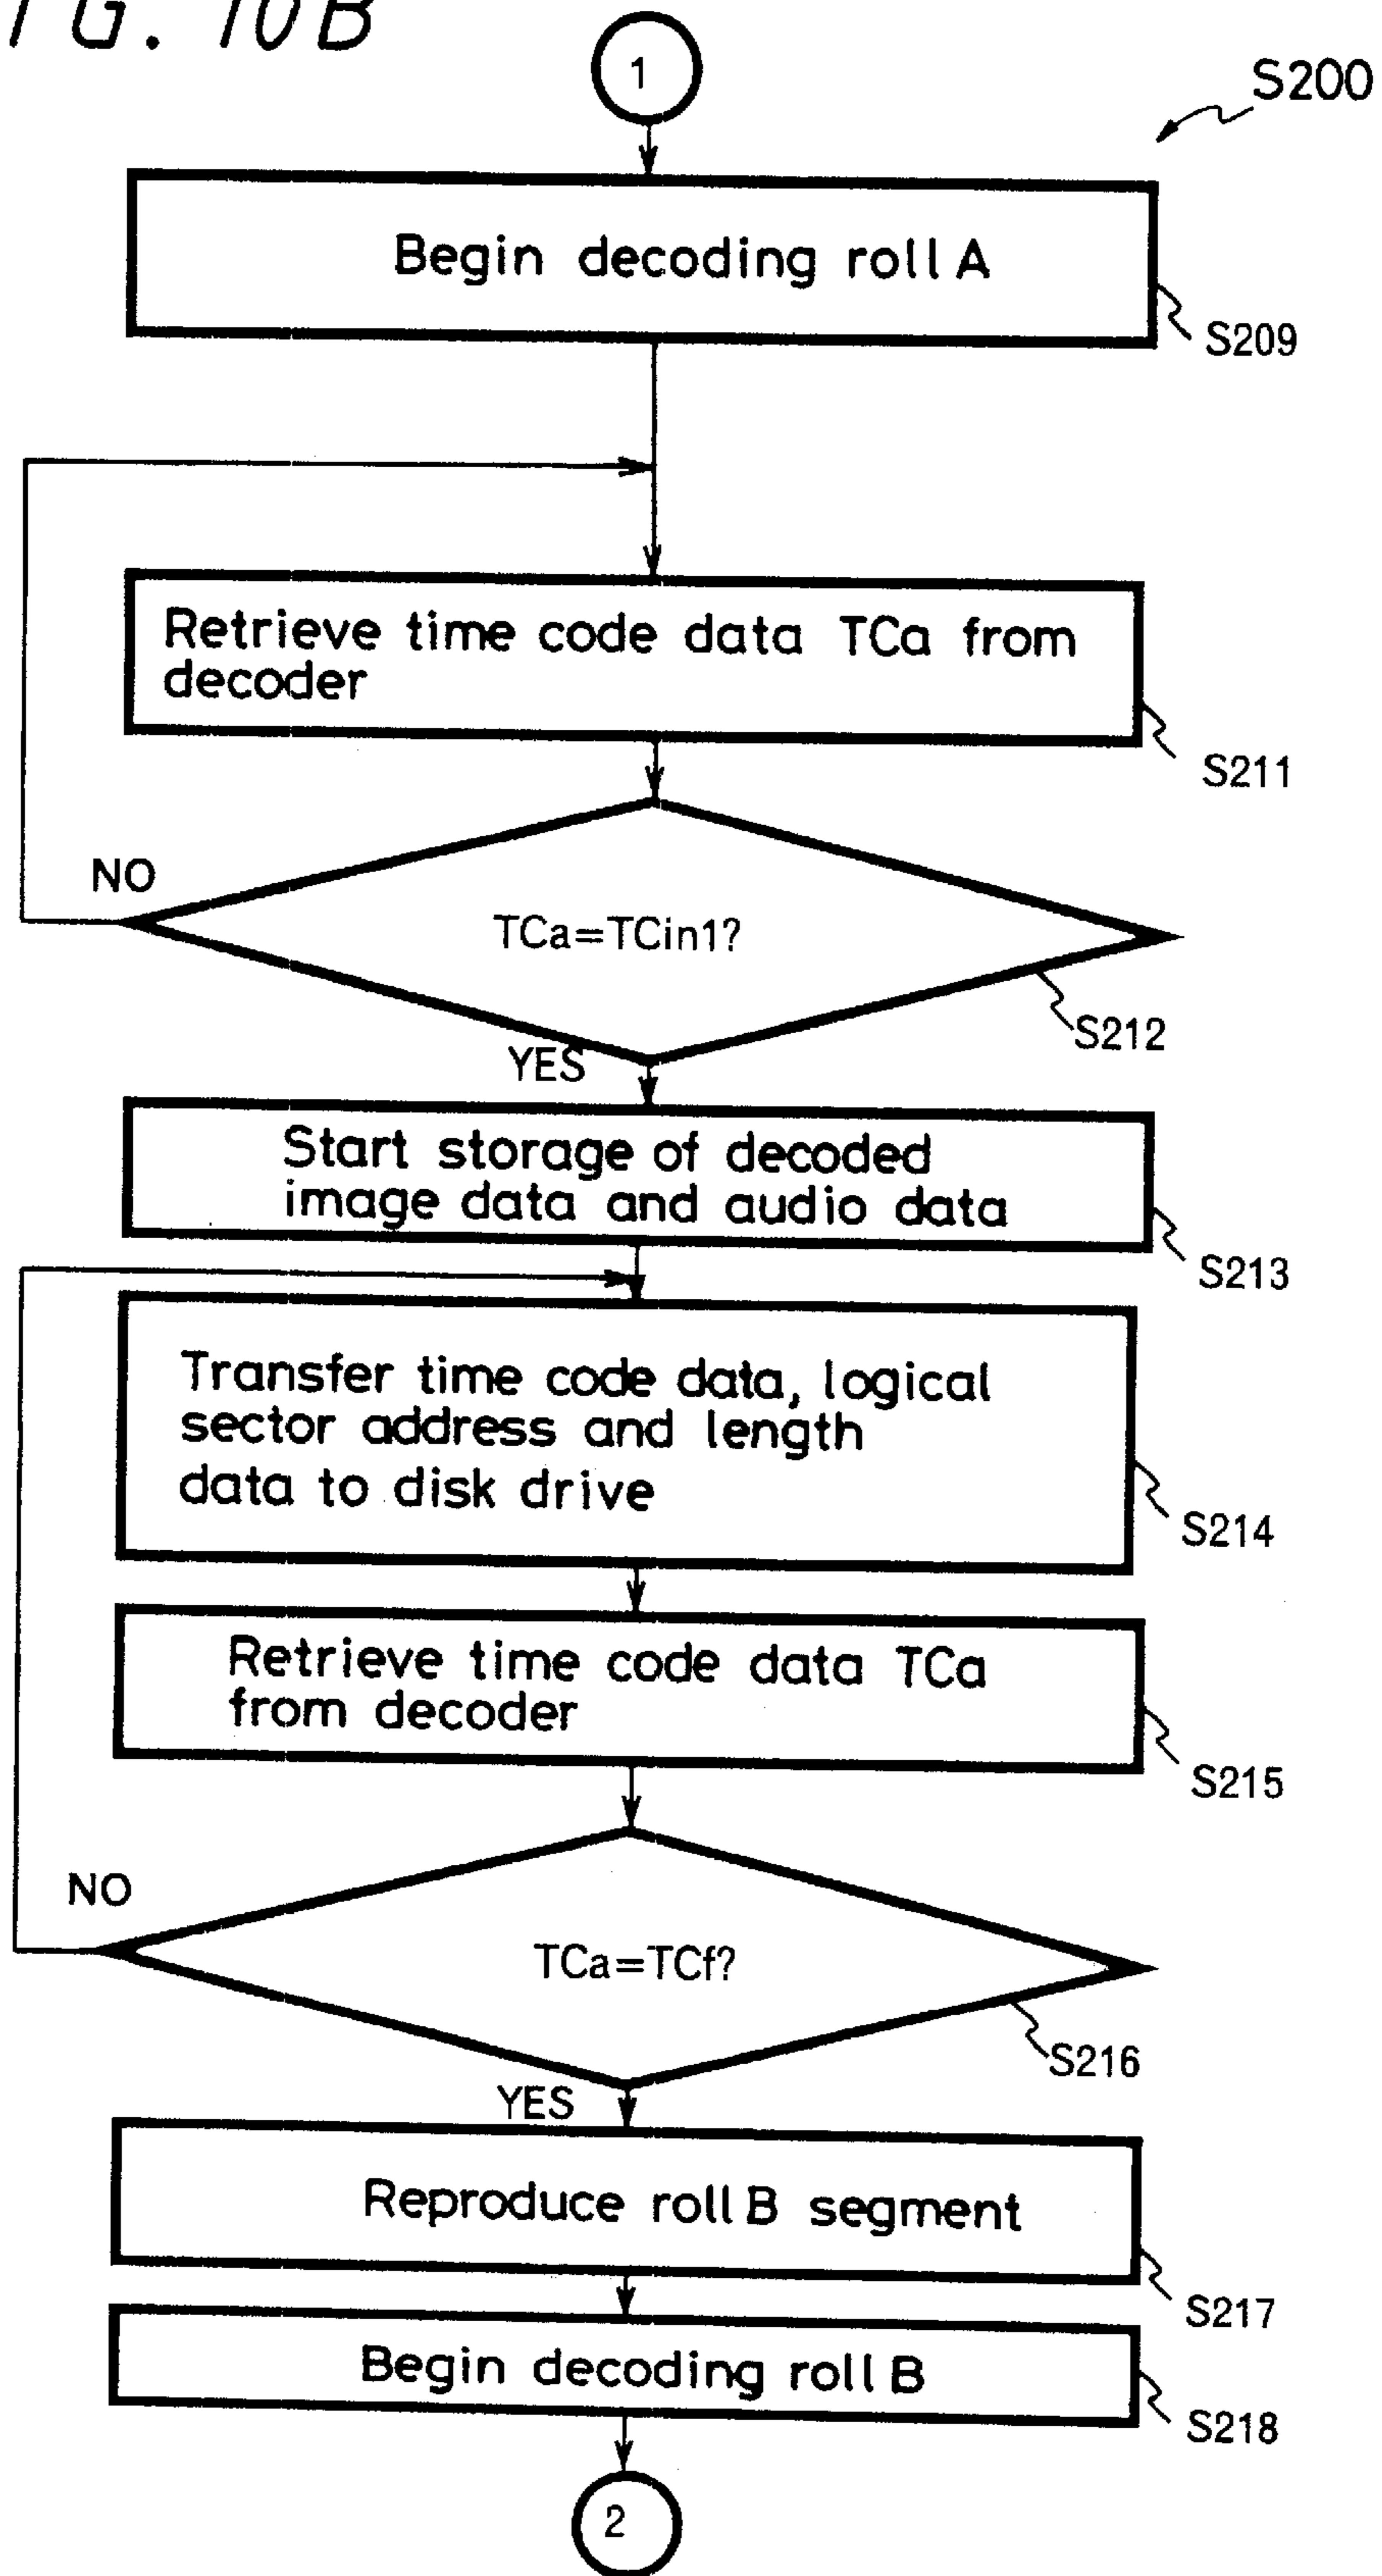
I G. 10B

1

S200

Begin decoding roll A

S209

Retrieve time code data TCa from decoder

S211

NO

TCa=TCin1?

S212

YES

Start storage of decoded image data and audio data

S213

Transfer time code data, logical sector address and length data to disk drive

S214

Retrieve time code data TCa from decoder

S215

NO

TCa=TCf?

S216

YES

Reproduce roll B segment

S217

Begin decoding roll B

S218

2